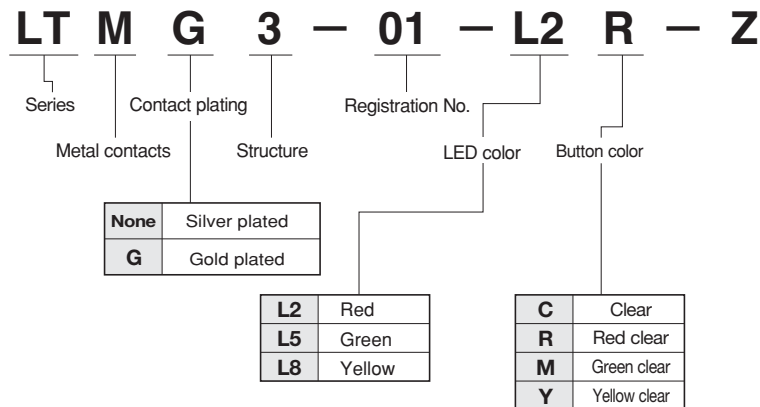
LT M G 3 — 01 — L2 R — Z

Series
Metal contacts
Contact plating
Structure
Registration No.
LED color
Button color

| None | Silver plated |
|---|---|
| G | Gold plated |

| L2 | Red |
|---|---|
| L5 | Green |
| L8 | Yellow |

| C | Clear |
|---|---|
| R | Red clear |
| M | Green clear |
| Y | Yellow clear |